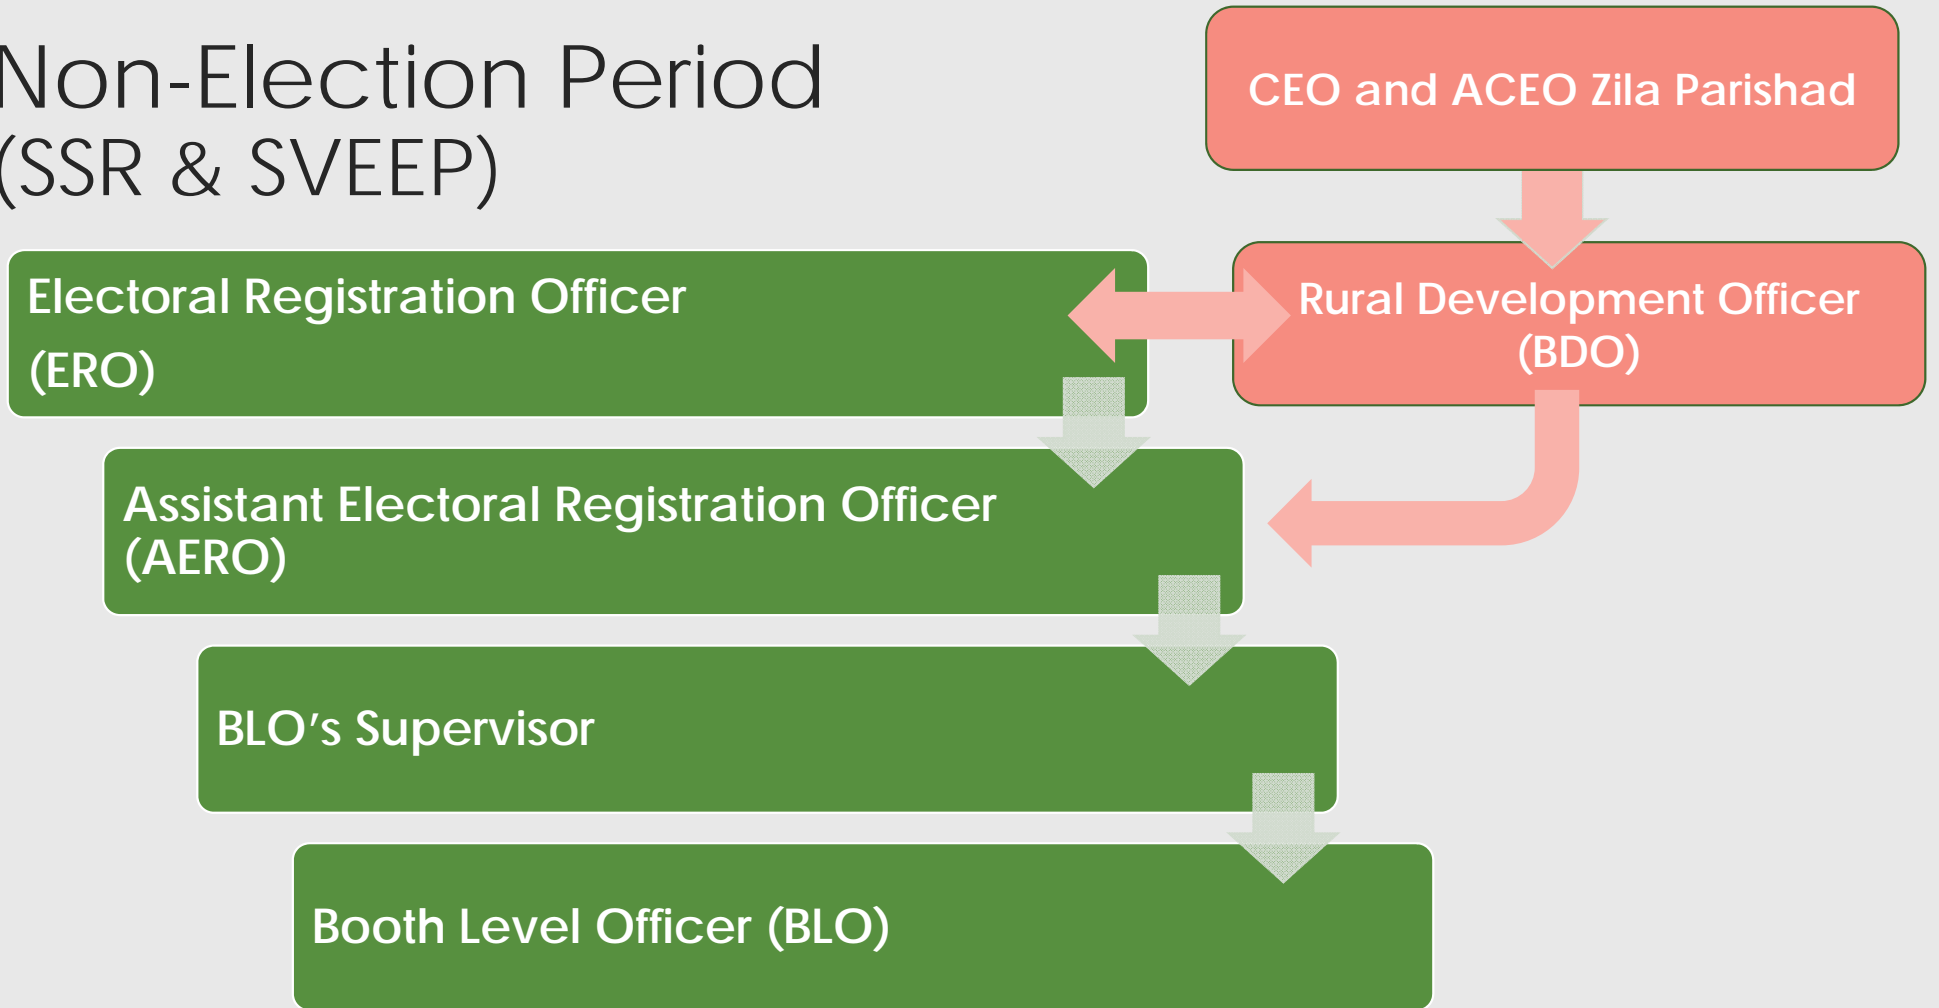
Non-Election Period
(SSR & SVEEP)

CEO and ACEO Zila Parishad

Electoral Registration Officer
(ERO)

Rural Development Officer
(BDO)

Assistant Electoral Registration Officer
(AERO)

BLO's Supervisor

Booth Level Officer (BLO)